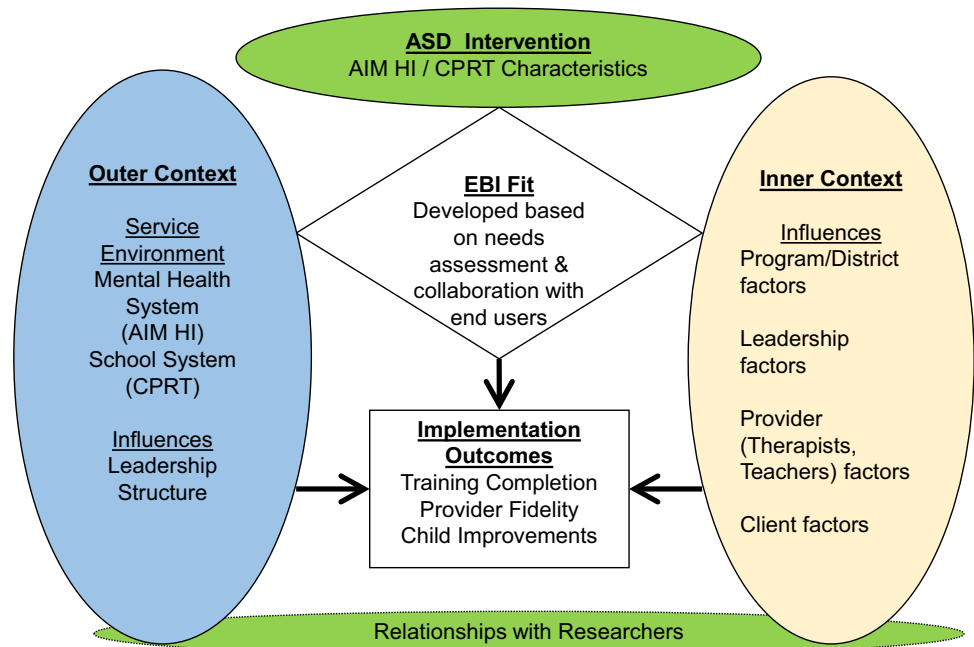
ASD Intervention
AIM HI / CPRT Characteristics

Outer Context

Service Environment
Mental Health System (AIM HI)
School System (CPRT)

Influences
Leadership
Structure

EBI Fit
Developed based on needs assessment & collaboration with end users

Implementation Outcomes
Training Completion
Provider Fidelity
Child Improvements

Inner Context

Influences
Program/District factors

Leadership factors

Provider (Therapists, Teachers) factors

Client factors

Relationships with Researchers